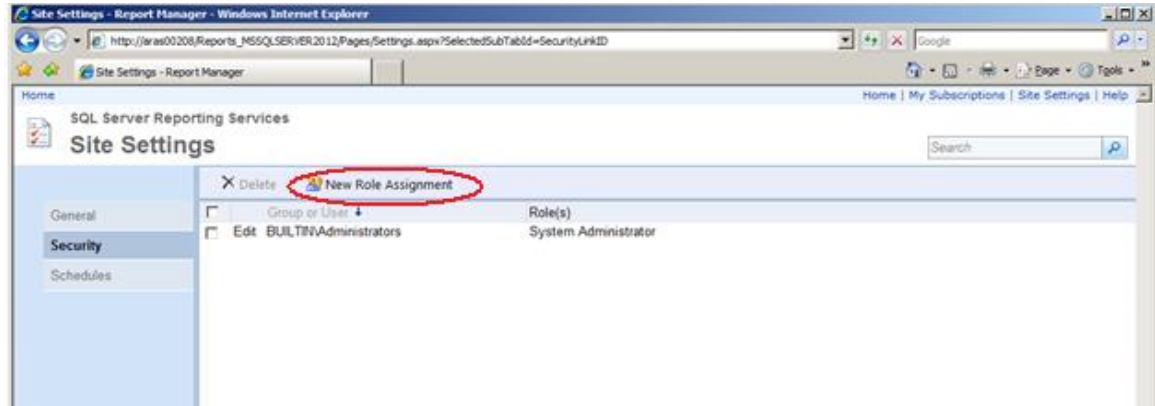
Site Settings - Report Manager - Windows Internet Explorer

http://aras00208/Reports_MSSQLSERVER2012/Pages/Settings.aspx?SelectedSubTabId=SecurityLinkID

Google

Site Settings - Report Manager

Page ▾ Tools ▾

Home

Home | My Subscriptions | Site Settings | Help

SQL Server Reporting Services

Site Settings

Search

Delete New Role Assignment

General

Security

Schedules

| | | Group or User ↓ | Role(s) |
|---|---|---|---|
| | Edit | BUILTIN\Administrators | System Administrator |